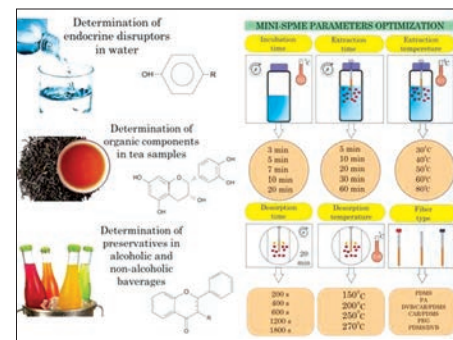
Determination of endocrine disruptors in water

OH R

Determination of organic components in tea samples

HO OH OH OH OH

Determination of preservatives in alcoholic and non-alcoholic baverages

MINI-SPME PARAMETERS OPTIMIZATION

Incubation time

Extraction time

Extraction temperature

°C

3 min
5 min
7 min
10 min
20 min

5 min
10 min
20 min
30 min
60 min

30°C
40°C
50°C
60°C
80°C

Desorption time

Desorption temperature

Fiber type

20 min

200 s
400 s
600 s
1200 s
1800 s

150°C
200°C
250°C
270°C

PDMS
PA
DVB/CAR/PDMS
CAR/PDMS
PEG
PDMS/DVB